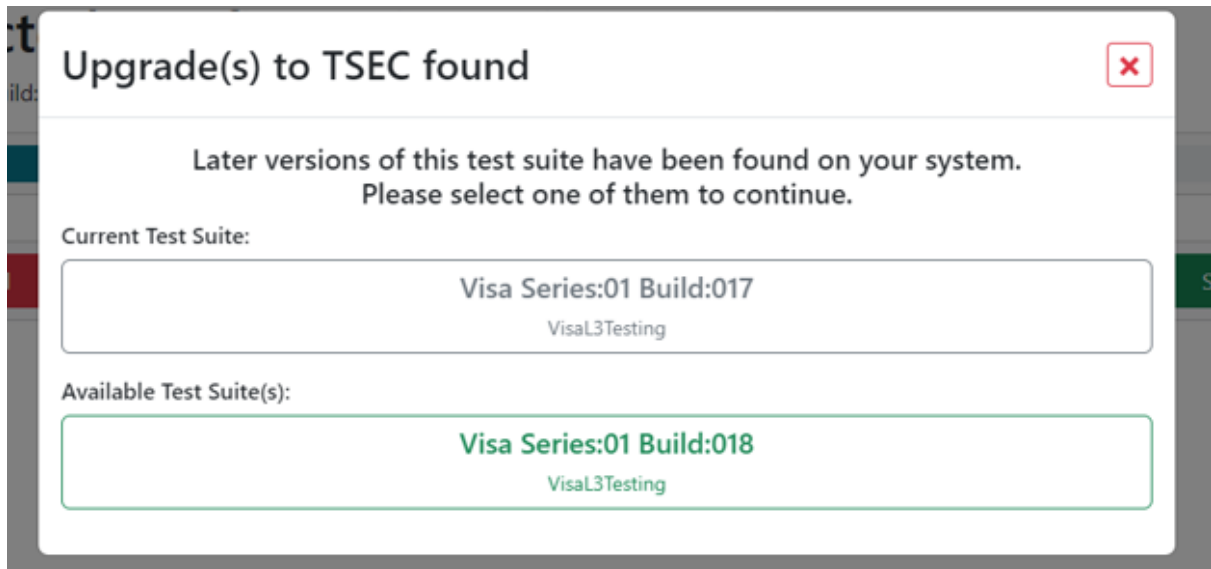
Upgrade(s) to TSEC found

×

Later versions of this test suite have been found on your system.
Please select one of them to continue.

Current Test Suite:

Visa Series:01 Build:017
VisaL3Testing

Available Test Suite(s):

Visa Series:01 Build:018
VisaL3Testing